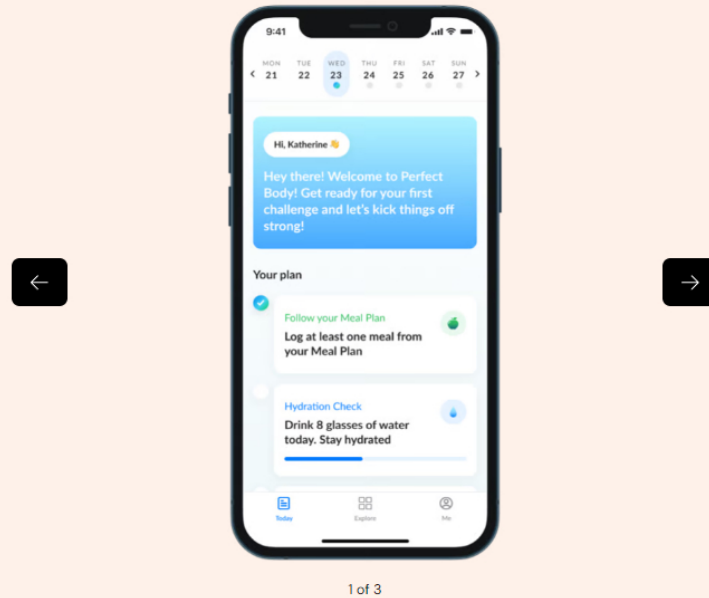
9:41

MON 21
TUE 22
WED 23
THU 24
FRI 25
SAT 26
SUN 27

Hi, Katherine 👋

Hey there! Welcome to Perfect Body! Get ready for your first challenge and let's kick things off strong!

Your plan

Follow your Meal Plan
Log at least one meal from your Meal Plan

Hydration Check
Drink 8 glasses of water today. Stay hydrated

Today
Explore
Me

1 of 3